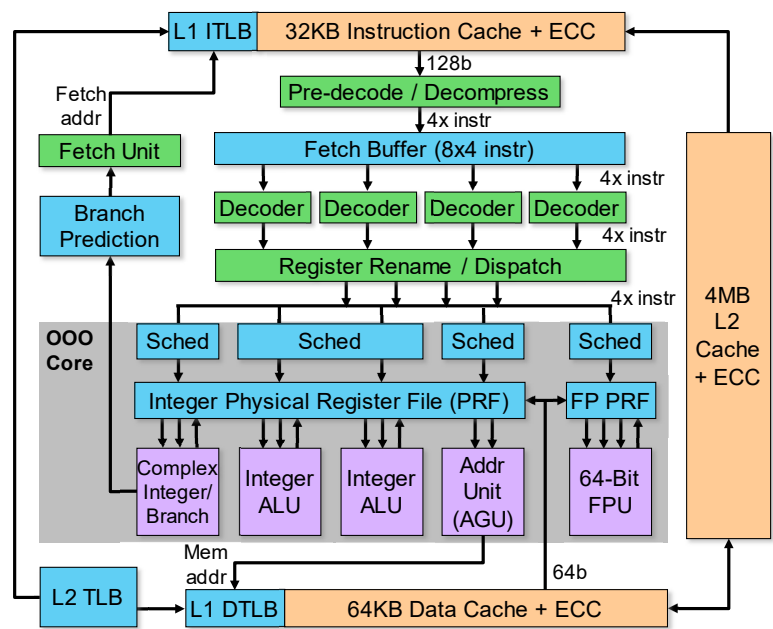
L1 ITLB
32KB Instruction Cache + ECC
128b
Pre-decode / Decompress
4x instr
Fetch addr
Fetch Unit
Fetch Buffer (8x4 instr)
4x instr
Branch Prediction
Decoder
Decoder
Decoder
Decoder
4x instr
Register Rename / Dispatch
4x instr
4MB L2 Cache + ECC
OOO Core
Sched
Sched
Sched
Sched
Integer Physical Register File (PRF)
FP PRF
Complex Integer/ Branch
Integer ALU
Integer ALU
Addr Unit (AGU)
64-Bit FPU
Mem addr
64b
L2 TLB
L1 DTLB
64KB Data Cache + ECC